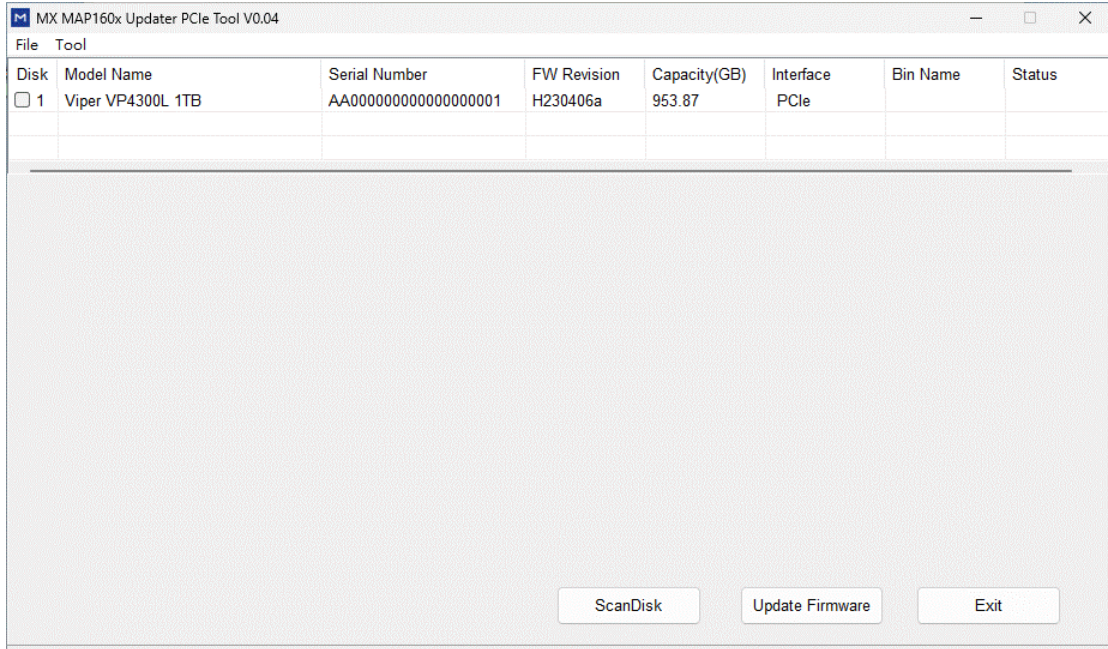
MX MAP160x Updater PCIe Tool V0.04

File Tool

| Disk | Model Name | Serial Number | FW Revision | Capacity(GB) | Interface | Bin Name | Status |
|---|---|---|---|---|---|---|---|
| 1 | Viper VP4300L 1TB | AA000000000000000001 | H230406a | 953.87 | PCIe | | |

ScanDisk

Update Firmware

Exit